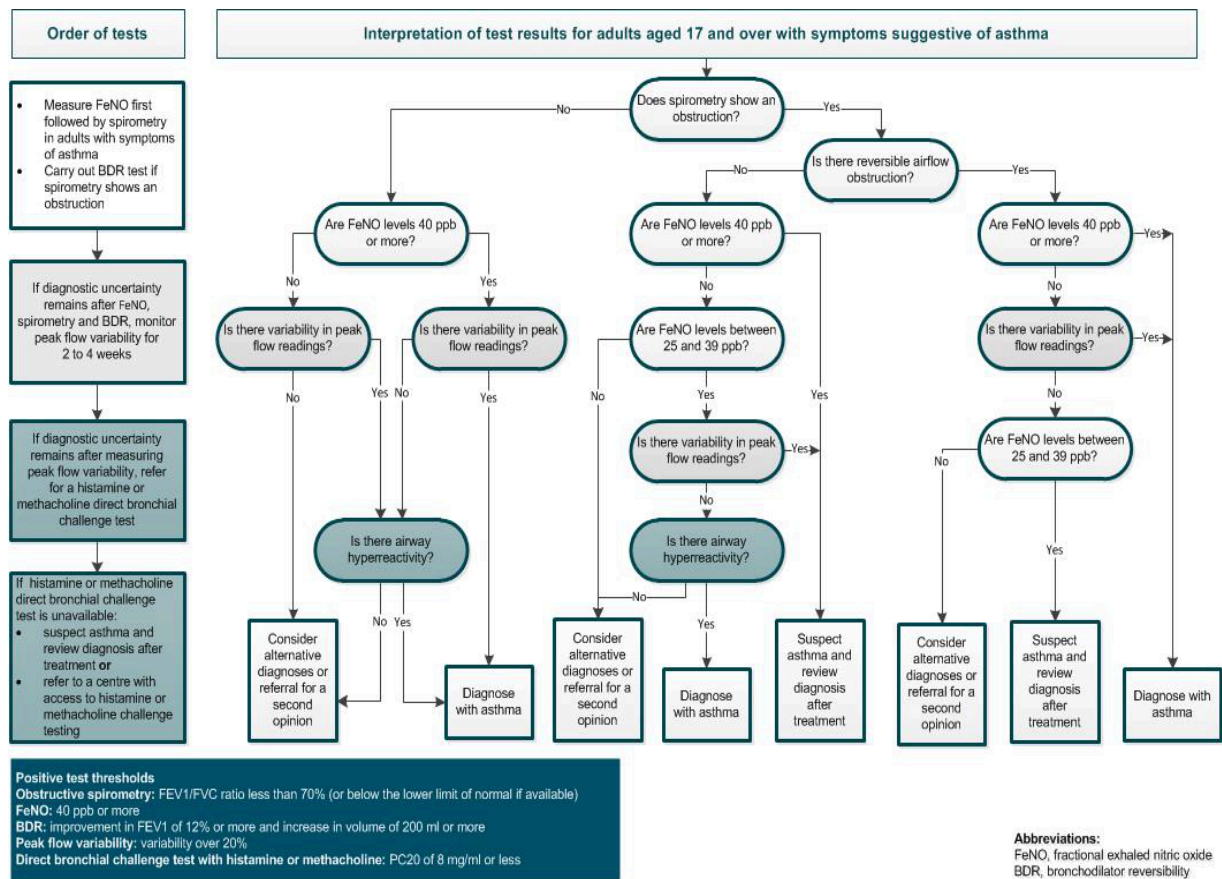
Order of tests

Interpretation of test results for adults aged 17 and over with symptoms suggestive of asthma

- Measure FeNO first followed by spirometry in adults with symptoms of asthma
- Carry out BDR test if spirometry shows an obstruction

If diagnostic uncertainty remains after FeNO, spirometry and BDR, monitor peak flow variability for 2 to 4 weeks

If diagnostic uncertainty remains after measuring peak flow variability, refer for a histamine or methacholine direct bronchial challenge test

If histamine or methacholine direct bronchial challenge test is unavailable:
- suspect asthma and review diagnosis after treatment **or**
- refer to a centre with access to histamine or methacholine challenge testing

Does spirometry show an obstruction?
No
Yes
Is there reversible airflow obstruction?
No
Yes

Are FeNO levels 40 ppb or more?
No
Yes
Is there variability in peak flow readings?
No
Yes
Is there variability in peak flow readings?
No
Yes
Is there airway hyperreactivity?
No
Yes
Consider alternative diagnoses or referral for a second opinion
Diagnose with asthma

Are FeNO levels 40 ppb or more?
No
Yes
Are FeNO levels between 25 and 39 ppb?
No
Yes
Is there variability in peak flow readings?
Yes
No
Is there airway hyperreactivity?
No
Yes
Consider alternative diagnoses or referral for a second opinion
Diagnose with asthma
Suspect asthma and review diagnosis after treatment

Are FeNO levels 40 ppb or more?
Yes
No
Is there variability in peak flow readings?
Yes
No
Are FeNO levels between 25 and 39 ppb?
No
Yes
Consider alternative diagnoses or referral for a second opinion
Suspect asthma and review diagnosis after treatment
Diagnose with asthma

**Positive test thresholds**
**Obstructive spirometry:** FEV1/FVC ratio less than 70% (or below the lower limit of normal if available)
**FeNO:** 40 ppb or more
**BDR:** improvement in FEV1 of 12% or more and increase in volume of 200 ml or more
**Peak flow variability:** variability over 20%
**Direct bronchial challenge test with histamine or methacholine:** PC20 of 8 mg/ml or less

**Abbreviations:**
FeNO, fractional exhaled nitric oxide
BDR, bronchodilator reversibility